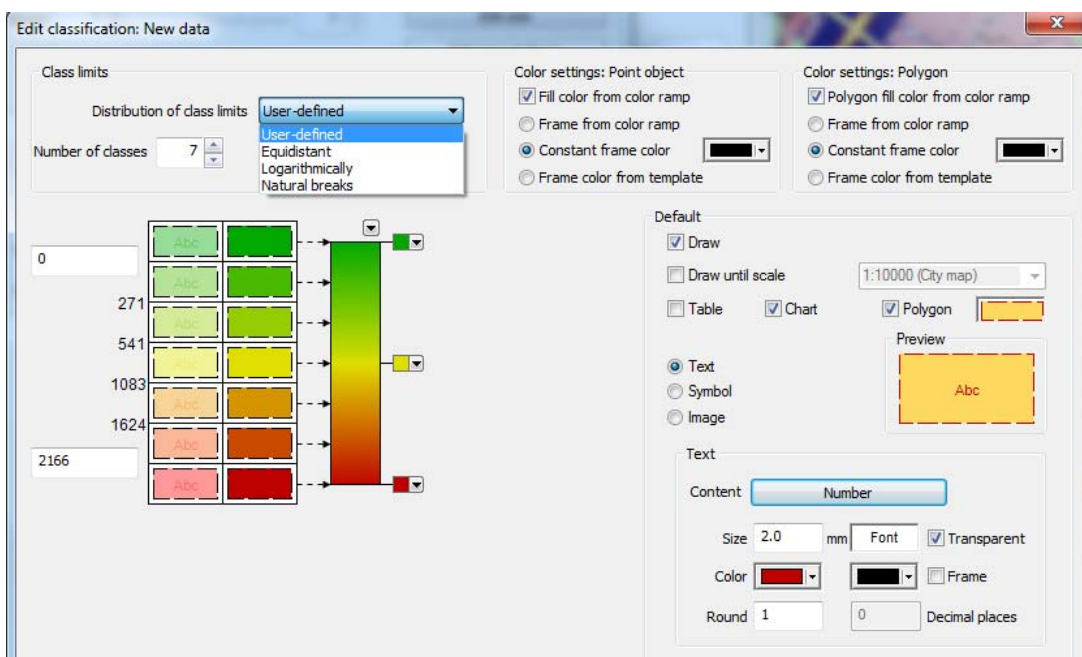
Edit classification: New data

Class limits

Distribution of class limits User-defined

User-defined
Equidistant
Logarithmically
Natural breaks

Number of classes 7

Color settings: Point object
Fill color from color ramp
Frame from color ramp
Constant frame color
Frame color from template

Color settings: Polygon
Polygon fill color from color ramp
Frame from color ramp
Constant frame color
Frame color from template

0
271
541
1083
1624
2166

Abc
Abc
Abc
Abc
Abc
Abc
Abc

Default
Draw
Draw until scale 1:10000 (City map)
Table Chart Polygon

Preview
Abc

Text
Symbol
Image

Text
Content Number
Size 2.0 mm Font Transparent
Color Frame
Round 1 0 Decimal places